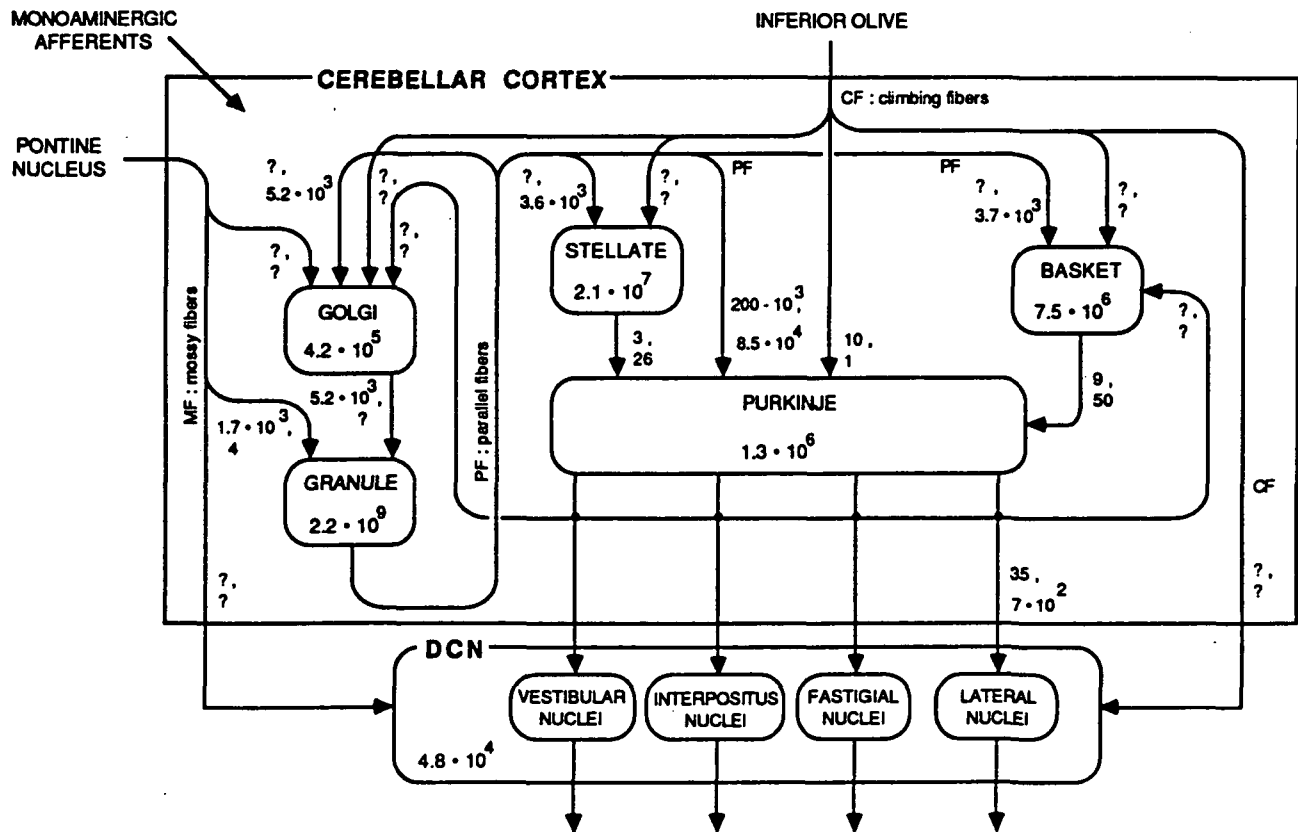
MONOAMINERGIC AFFERENTS

INFERIOR OLIVE

CEREBELLAR CORTEX

CF : climbing fibers

PONTINE NUCLEUS

?, $5.2 \cdot 10^3$

?, ?

?, ?

?, $3.6 \cdot 10^3$

?, ?

PF

PF

?, $3.7 \cdot 10^3$

?, ?

?, ?

STELLATE

$2.1 \cdot 10^7$

BASKET

$7.5 \cdot 10^6$

GOLGI

$4.2 \cdot 10^5$

$200 \cdot 10^3$, $8.5 \cdot 10^4$

10, 1

?, ?

MF : mossy fibers

3, 26

$5.2 \cdot 10^3$, ?

$1.7 \cdot 10^3$, 4

9, 50

PURKINJE

$1.3 \cdot 10^6$

PF : parallel fibers

GRANULE

$2.2 \cdot 10^9$

CF

?, ?

35, $7 \cdot 10^2$

?, ?

DCN

VESTIBULAR NUCLEI

INTERPOSITUS NUCLEI

FASTIGIAL NUCLEI

LATERAL NUCLEI

$4.8 \cdot 10^4$